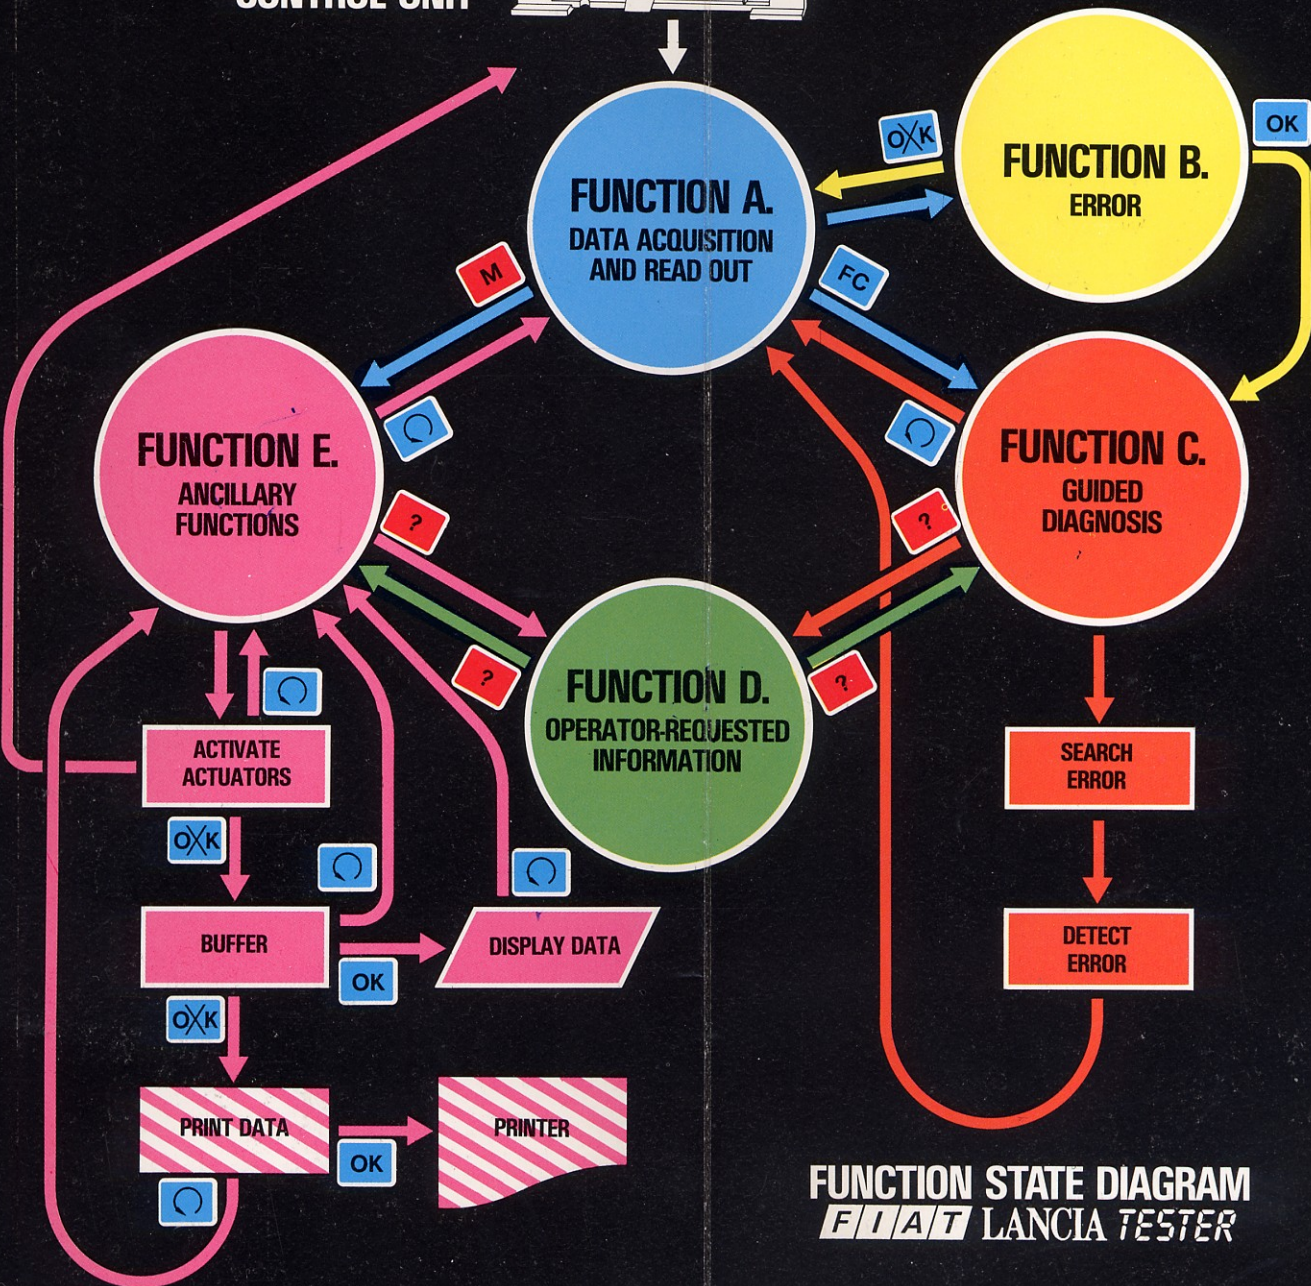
CONTROL UNIT

FUNCTION A.
DATA ACQUISITION AND READ OUT

O/K

OK

FUNCTION B.
ERROR

M

FC

FUNCTION E.
ANCILLARY FUNCTIONS

FUNCTION C.
GUIDED DIAGNOSIS

?

?

?

?

FUNCTION D.
OPERATOR-REQUESTED INFORMATION

ACTIVATE ACTUATORS

SEARCH ERROR

O/K

BUFFER

DISPLAY DATA

OK

DETECT ERROR

O/K

PRINT DATA

PRINTER

OK

FUNCTION STATE DIAGRAM
FIAT LANCIA TESTER